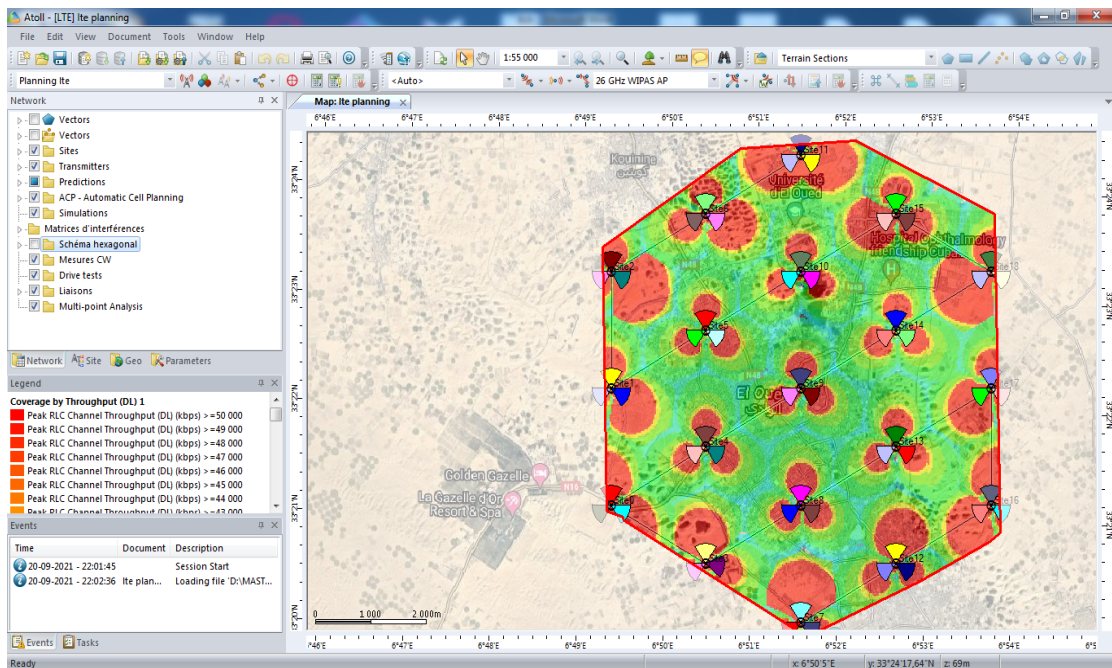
Atoll - [LTE] lte planning

File Edit View Document Tools Window Help

1:55 000

Terrain Sections

Planning lte

<Auto>

26 GHz WIPAS AP

Network

Vectors
Vectors
Sites
Transmitters
Predictions
ACP - Automatic Cell Planning
Simulations
Matrices d'interférences
Schéma hexagonal
Mesures CW
Drive tests
Liaisons
Multi-point Analysis

Network Site Geo Parameters

Legend

Coverage by Throughput (DL) 1
Peak RLC Channel Throughput (DL) (kbps) >=50 000
Peak RLC Channel Throughput (DL) (kbps) >=49 000
Peak RLC Channel Throughput (DL) (kbps) >=48 000
Peak RLC Channel Throughput (DL) (kbps) >=47 000
Peak RLC Channel Throughput (DL) (kbps) >=46 000
Peak RLC Channel Throughput (DL) (kbps) >=45 000
Peak RLC Channel Throughput (DL) (kbps) >=44 000
Peak RLC Channel Throughput (DL) (kbps) >=43 000

Events

| Time | Document | Description |
|---|---|---|
| 20-09-2021 - 22:01:45 | | Session Start |
| 20-09-2021 - 22:02:36 | lte plan... | Loading file 'D:\MAST... |

Events Tasks

Map: lte planning

6°46'E 6°47'E 6°48'E 6°49'E 6°50'E 6°51'E 6°52'E 6°53'E 6°54'E

33°23'N 33°22'N 33°21'N 33°20'N

Kouinine
Université d'El Oued
Hospital Ophthalmology Friendship Cuba
El Oued
Golden Gazelle
La Gazelle d'Or Resort & Spa
N16
N48

Site11 Site15 Site2 Site10 Site18 Site5 Site14 Site1 Site9 Site17 Site4 Site13 Site0 Site8 Site16 Site12 Site7

0 1 000 2 000m

Ready x: 6°50'5"E y: 33°24'17.64"N z: 69m